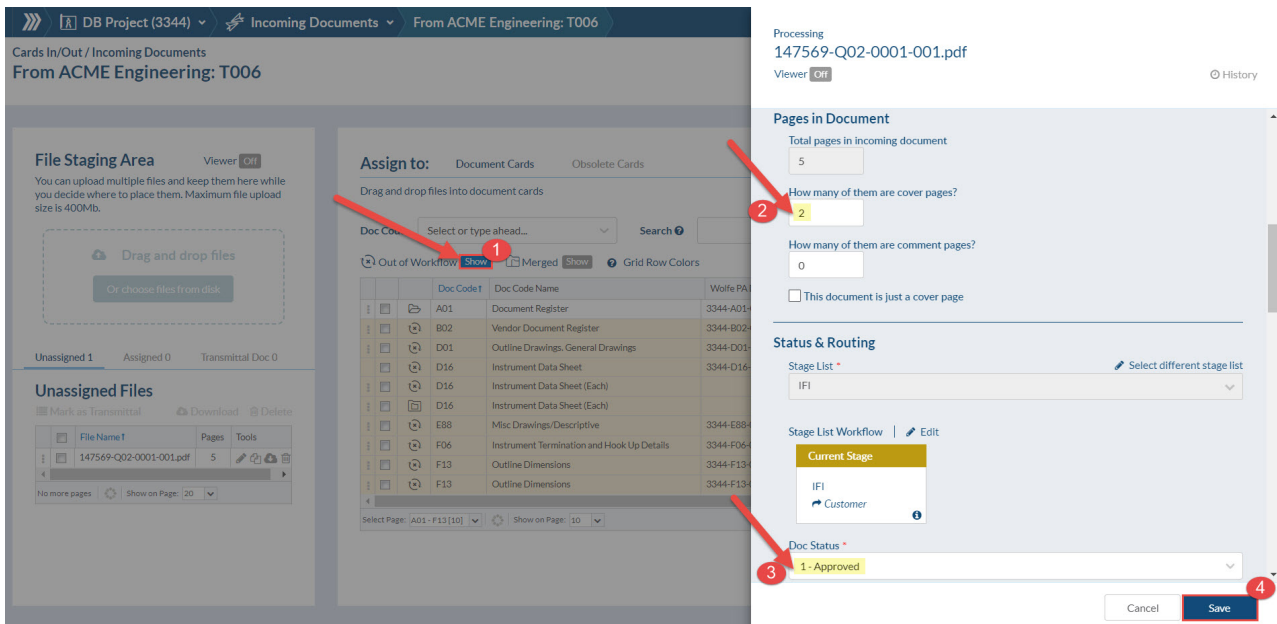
DB Project (3344) Incoming Documents From ACME Engineering: T006

Cards In/Out / Incoming Documents
From ACME Engineering: T006

File Staging Area Viewer Off
You can upload multiple files and keep them here while you decide where to place them. Maximum file upload size is 400Mb.

Drag and drop files
Or choose files from disk

Unassigned 1 Assigned 0 Transmittal Doc 0

Unassigned Files
Mark as Transmittal Download Delete

| | File Name↑ | Pages | Tools |
|---|---|---|---|
| | 147569-Q02-0001-001.pdf | 5 | |

No more pages Show on Page: 20

Assign to: Document Cards Obsolete Cards
Drag and drop files into document cards

Doc Code Select or type ahead... Search
Out of Workflow Show Merged Show Grid Row Colors

| | | | Doc Code↑ | Doc Code Name | Wolfe PA |
|---|---|---|---|---|---|
| | | | A01 | Document Register | 3344-A01- |
| | | | B02 | Vendor Document Register | 3344-B02- |
| | | | D01 | Outline Drawings. General Drawings | 3344-D01- |
| | | | D16 | Instrument Data Sheet | 3344-D16- |
| | | | D16 | Instrument Data Sheet (Each) | |
| | | | D16 | Instrument Data Sheet (Each) | |
| | | | E88 | Misc Drawings/Descriptive | 3344-E88- |
| | | | F06 | Instrument Termination and Hook Up Details | 3344-F06- |
| | | | F13 | Outline Dimensions | 3344-F13- |
| | | | F13 | Outline Dimensions | 3344-F13- |

Select Page: A01 - F13 [10] Show on Page: 10

1

Processing
147569-Q02-0001-001.pdf
Viewer Off
History

Pages in Document
Total pages in incoming document
5
How many of them are cover pages?
2
How many of them are comment pages?
0
This document is just a cover page

Status & Routing
Stage List *
Select different stage list
IFI

Stage List Workflow | Edit
Current Stage
IFI
Customer

Doc Status *
1 - Approved

Cancel Save

2 3 4